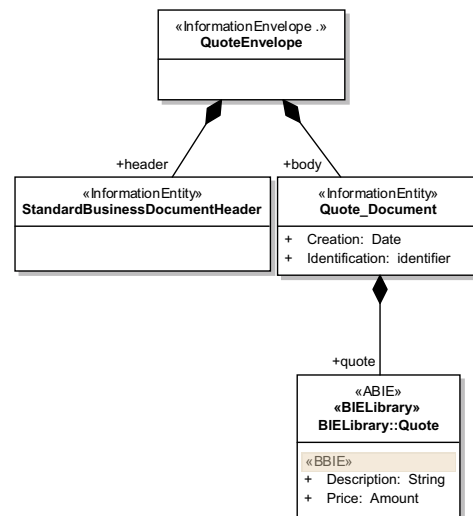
«InformationEnvelope .»
QuoteEnvelope

+header

+body

«InformationEntity»
StandardBusinessDocumentHeader

«InformationEntity»
Quote_Document

+ Creation: Date
+ Identification: identifier

+quote

«ABIE»
«BIELibrary»
BIELibrary::Quote

«BBIE»
+ Description: String
+ Price: Amount